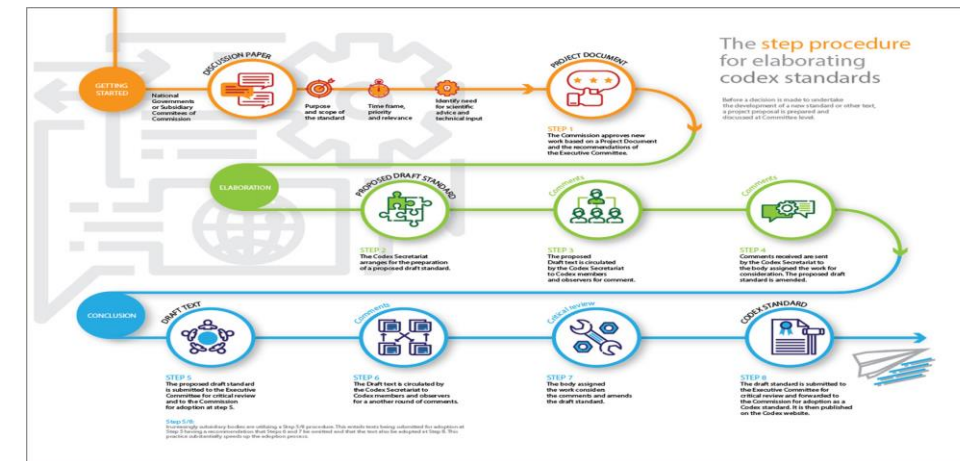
The step procedure for elaborating codex standards

Before a decision is made to undertake the development of a new standard or other text, a project proposal is prepared and discussed at Committee level.

GETTING STARTED

National Governments or Subsidiary Commitees of Commission

DISCUSSION PAPER

Purpose and scope of the standard

Time frame, priority and relevance

Identify need for scientific advice and technical input

PROJECT DOCUMENT

STEP 1
The Commission approves new work based on a Project Document and the recommendations of the Executive Committee.

ELABORATION

PROPOSED DRAFT STANDARD

STEP 2
The Codex Secretariat arranges for the preparation of a proposed draft standard.

Comments

STEP 3
The proposed Draft text is circulated by the Codex Secretariat to Codex members and observers for comment.

Comments

STEP 4
Comments received are sent by the Codex Secretariat to the body assigned the work for consideration. The proposed draft standard is amended.

CONCLUSION

DRAFT TEXT

STEP 5
The proposed draft standard is submitted to the Executive Committee for critical review and to the Commission for adoption at step 5.

Comments

STEP 6
The Draft text is circulated by the Codex Secretariat to Codex members and observers for a another round of comments.

Critical review

STEP 7
The body assigned the work considers the comments and amends the draft standard.

CODEX STANDARD

STEP 8
The draft standard is submitted to the Executive Committee for critical review and forwarded to the Commission for adoption as a Codex standard. It is then published on the Codex website.

Step 5/8
Increasingly subsidiary bodies are utilizing a Step 5/8 procedure. The initials texts being submitted for adoption at Step 5 having a recommendation that Steps 6 and 7 be omitted and that the text also be adopted at Step 8. This practice substantially speeds up the adoption process.